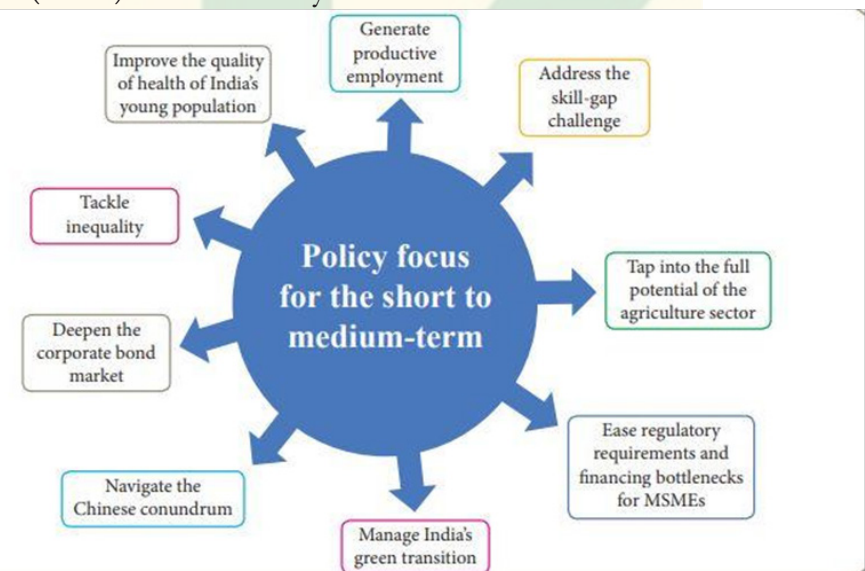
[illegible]

Policy focus for the short to medium-term

Generate productive employment

Address the skill-gap challenge

Tap into the full potential of the agriculture sector

Ease regulatory requirements and financing bottlenecks for MSMEs

Manage India's green transition

Navigate the Chinese conundrum

Deepen the corporate bond market

Tackle inequality

Improve the quality of health of India's young population